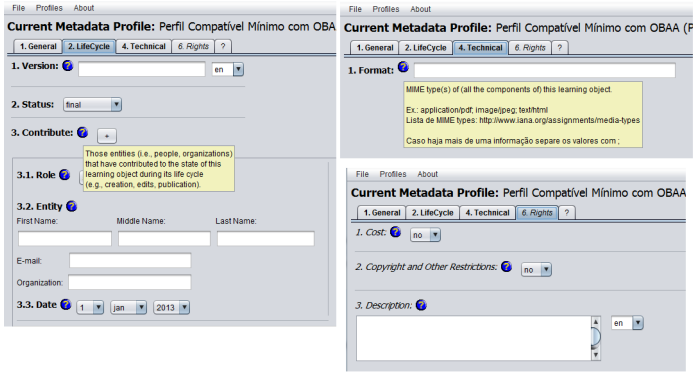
File Profiles About

Current Metadata Profile: Perfil Compatível Mínimo com OBAA

1. General | 2. LifeCycle | 4. Technical | 6. Rights | ?

1. Version: en

2. Status: final

3. Contribute: +

Those entities (i.e., people, organizations) that have contributed to the state of this learning object during its life cycle (e.g., creation, edits, publication).

3.1. Role

3.2. Entity

First Name: Middle Name: Last Name:

E-mail:

Organization:

3.3. Date 1 jan 2013

File Profiles About

Current Metadata Profile: Perfil Compatível Mínimo com OBAA (P

1. General | 2. LifeCycle | 4. Technical | 6. Rights | ?

1. Format:

MIME type(s) of (all the components of) this learning object.

Ex.: application/pdf; image/jpeg; text/html
Lista de MIME types: http://www.iana.org/assignments/media-types

Caso haja mais de uma informação separe os valores com ;

File Profiles About

Current Metadata Profile: Perfil Compatível Mínimo com OBAA

1. General | 2. LifeCycle | 4. Technical | 6. Rights | ?

1. Cost: no

2. Copyright and Other Restrictions: no

3. Description: en